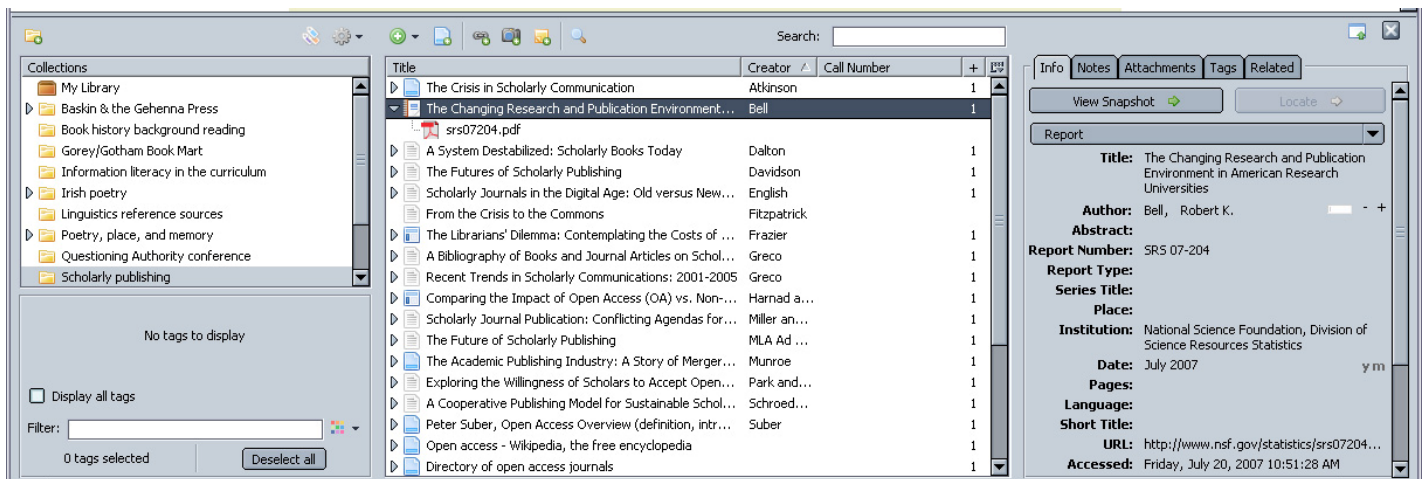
Search:

Collections
My Library
Baskin & the Gehenna Press
Book history background reading
Gorey/Gotham Book Mart
Information literacy in the curriculum
Irish poetry
Linguistics reference sources
Poetry, place, and memory
Questioning Authority conference
Scholarly publishing

No tags to display

Display all tags

Filter:

0 tags selected

Deselect all

| Title | Creator | Call Number | + |
|---|---|---|---|
| The Crisis in Scholarly Communication | Atkinson | | 1 |
| The Changing Research and Publication Environment... | Bell | | 1 |
| srs07204.pdf | | | |
| A System Destabilized: Scholarly Books Today | Dalton | | 1 |
| The Futures of Scholarly Publishing | Davidson | | 1 |
| Scholarly Journals in the Digital Age: Old versus New... | English | | 1 |
| From the Crisis to the Commons | Fitzpatrick | | |
| The Librarians' Dilemma: Contemplating the Costs of ... | Frazier | | 1 |
| A Bibliography of Books and Journal Articles on Schol... | Greco | | 1 |
| Recent Trends in Scholarly Communications: 2001-2005 | Greco | | 1 |
| Comparing the Impact of Open Access (OA) vs. Non-... | Harnad a... | | 1 |
| Scholarly Journal Publication: Conflicting Agendas for... | Miller an... | | 1 |
| The Future of Scholarly Publishing | MLA Ad ... | | 1 |
| The Academic Publishing Industry: A Story of Merger... | Munroe | | 1 |
| Exploring the Willingness of Scholars to Accept Open... | Park and... | | 1 |
| A Cooperative Publishing Model for Sustainable Schol... | Schroed... | | 1 |
| Peter Suber, Open Access Overview (definition, intr... | Suber | | 1 |
| Open access - Wikipedia, the free encyclopedia | | | 1 |
| Directory of open access journals | | | 1 |

Info Notes Attachments Tags Related

View Snapshot
Locate

Report

Title: The Changing Research and Publication Environment in American Research Universities
Author: Bell, Robert K.
Abstract:
Report Number: SRS 07-204
Report Type:
Series Title:
Place:
Institution: National Science Foundation, Division of Science Resources Statistics
Date: July 2007 y m
Pages:
Language:
Short Title:
URL: http://www.nsf.gov/statistics/srs07204...
Accessed: Friday, July 20, 2007 10:51:28 AM